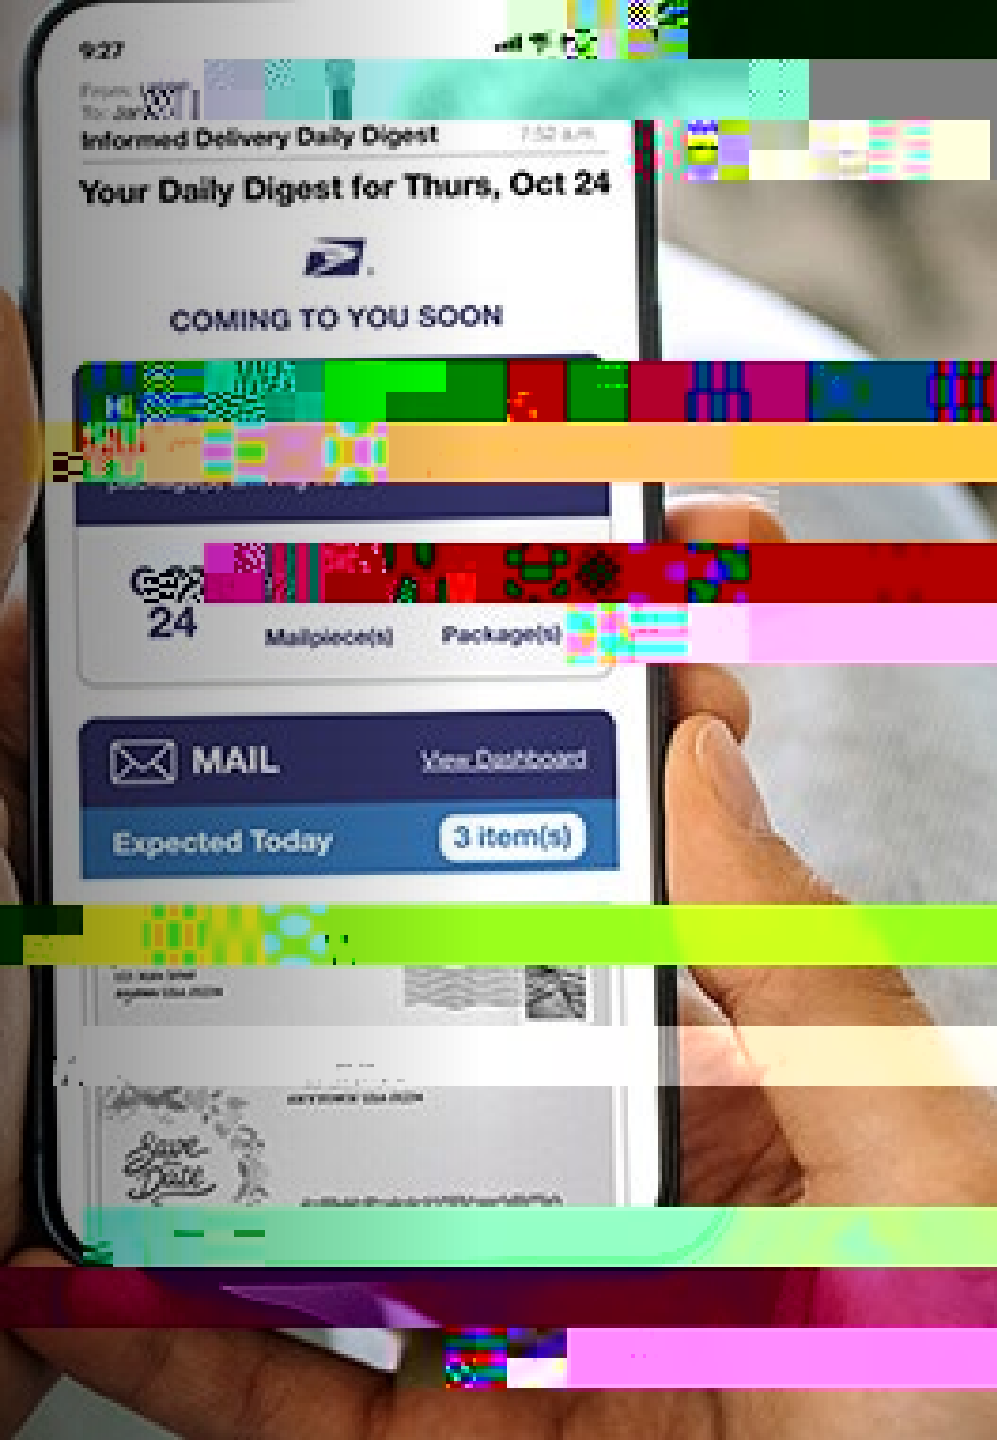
9:27

From: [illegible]
To: Jan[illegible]

Informed Delivery Daily Digest 7:52 AM

Your Daily Digest for Thurs, Oct 24

COMING TO YOU SOON

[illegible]

24

Mailpiece(s) Package(s)

MAIL View Dashboard

Expected Today 3 item(s)

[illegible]

Save the Date